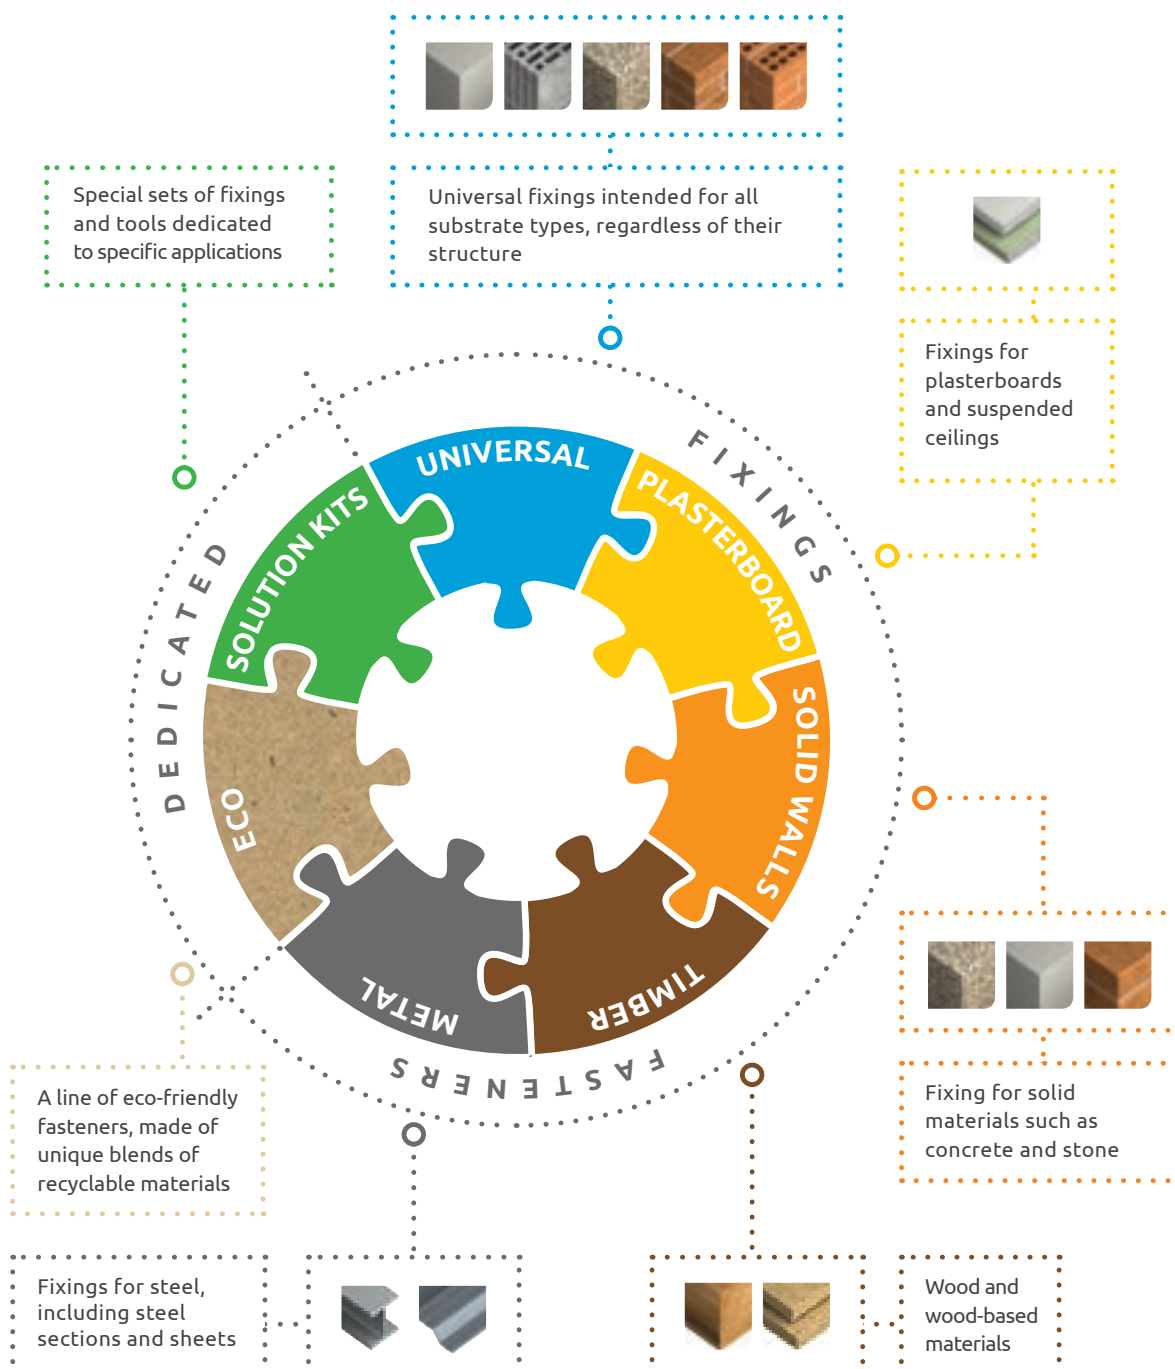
Special sets of fixings and tools dedicated to specific applications

Universal fixings intended for all substrate types, regardless of their structure

Fixings for plasterboards and suspended ceilings

UNIVERSAL

PLASTERBOARD

SOLID WALLS

TIMBER

METAL

ECO

SOLUTION KITS

FIXINGS

FASTENERS

DEDICATED

Fixing for solid materials such as concrete and stone

A line of eco-friendly fasteners, made of unique blends of recyclable materials

Fixings for steel, including steel sections and sheets

Wood and wood-based materials